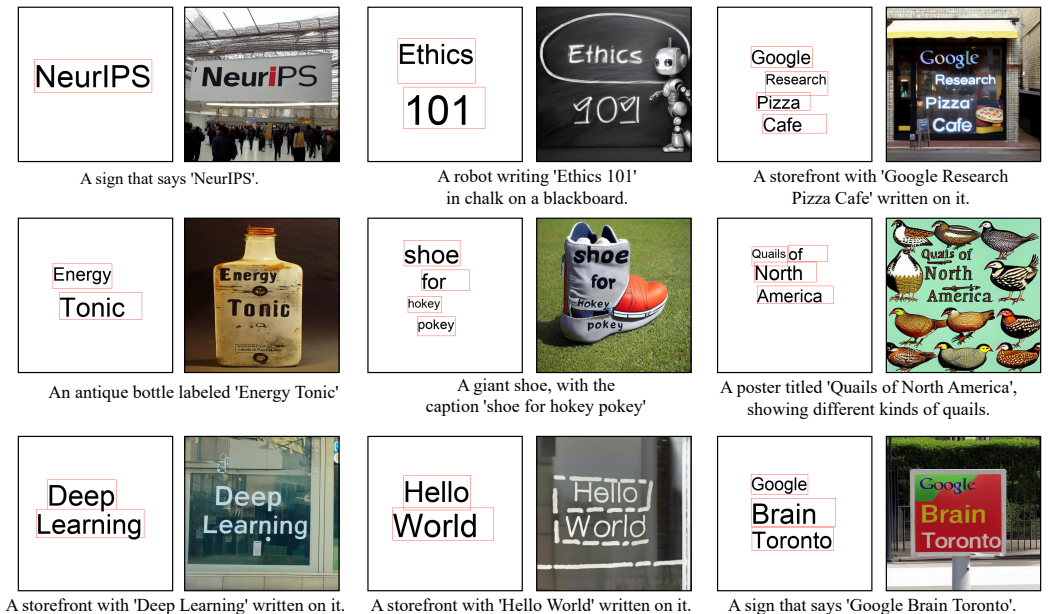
NeurIPS

NeurIPS

A sign that says 'NeurIPS'.

Ethics

101

Ethics

109

A robot writing 'Ethics 101' in chalk on a blackboard.

Google

Research

Pizza

Cafe

Google

Research

Pizza

Cafe

A storefront with 'Google Research Pizza Cafe' written on it.

Energy

Tonic

Energy

Tonic

An antique bottle labeled 'Energy Tonic'

shoe

for

hokey

pokey

shoe

for

hokey

pokey

A giant shoe, with the caption 'shoe for hokey pokey'

Quails of

North

America

Quails of

North

America

A poster titled 'Quails of North America', showing different kinds of quails.

Deep

Learning

Deep

Learning

A storefront with 'Deep Learning' written on it.

Hello

World

Hello

World

A storefront with 'Hello World' written on it.

Google

Brain

Toronto

Google

Brain

Toronto

A sign that says 'Google Brain Toronto'.